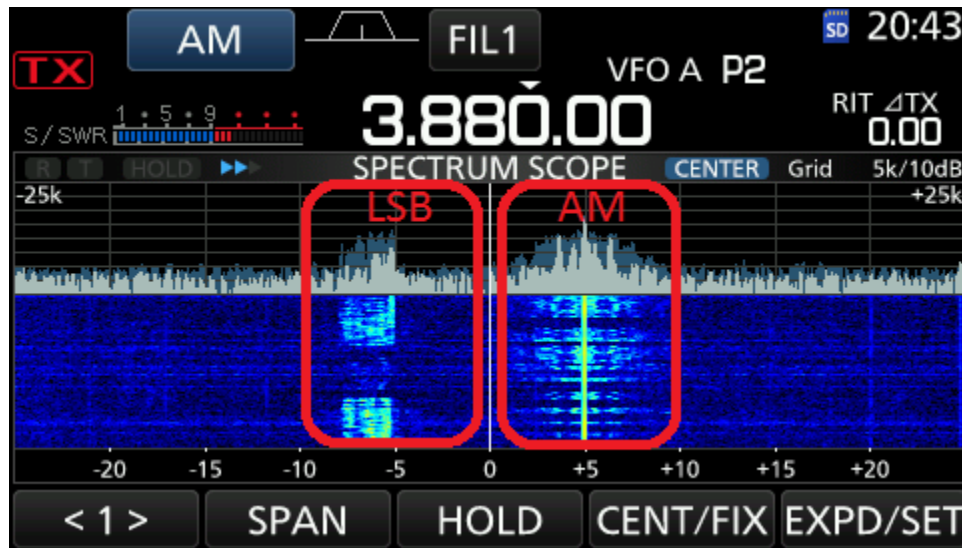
AM FIL1 SD 20:43

TX VFO A P2

1 5 9
S / SWR

3.880.00

RIT ⊿TX
0.00

R T HOLD ▶▶ SPECTRUM SCOPE CENTER Grid 5k/10dB

-25k +25k

LSB AM

-20 -15 -10 -5 0 +5 +10 +15 +20

< 1 > SPAN HOLD CENT/FIX EXPD/SET